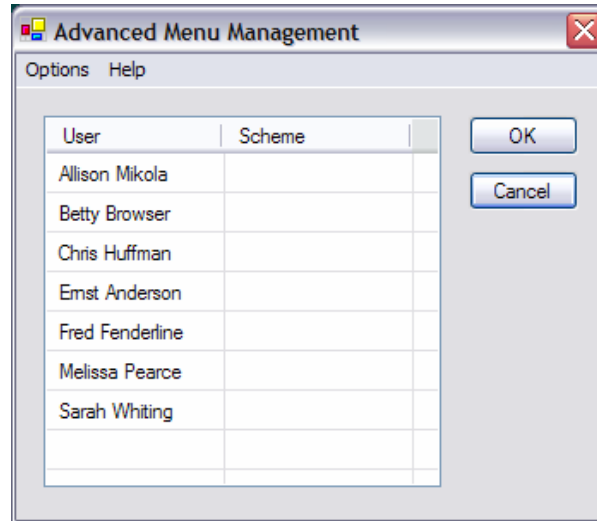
Advanced Menu Management

Options Help

| User | Scheme |
|---|---|
| Allison Mikola | |
| Betty Browser | |
| Chris Huffman | |
| Ernst Anderson | |
| Fred Fenderline | |
| Melissa Pearce | |
| Sarah Whiting | |

OK

Cancel